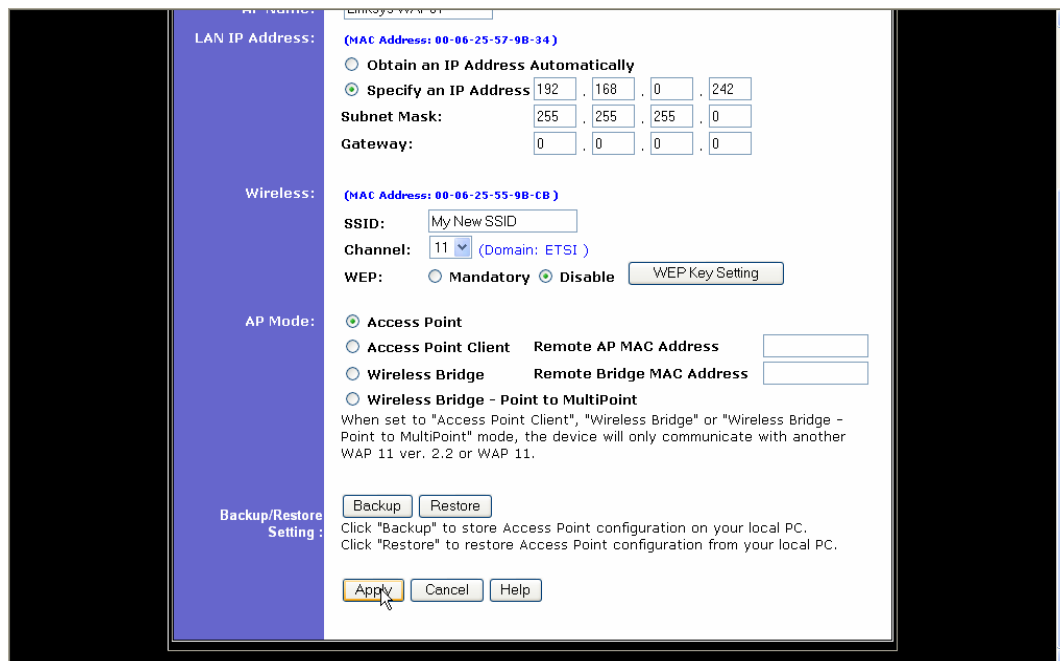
AP Name: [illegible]

LAN IP Address: (MAC Address: 00-06-25-57-9B-34)

Obtain an IP Address Automatically

Specify an IP Address 192 . 168 . 0 . 242

Subnet Mask: 255 . 255 . 255 . 0

Gateway: 0 . 0 . 0 . 0

Wireless: (MAC Address: 00-06-25-55-9B-CB)

SSID: My New SSID

Channel: 11 (Domain: ETSI)

WEP: Mandatory Disable WEP Key Setting

AP Mode: Access Point

Access Point Client Remote AP MAC Address

Wireless Bridge Remote Bridge MAC Address

Wireless Bridge - Point to MultiPoint

When set to "Access Point Client", "Wireless Bridge" or "Wireless Bridge - Point to MultiPoint" mode, the device will only communicate with another WAP 11 ver. 2.2 or WAP 11.

Backup/Restore Setting : Backup Restore

Click "Backup" to store Access Point configuration on your local PC.
Click "Restore" to restore Access Point configuration from your local PC.

Apply Cancel Help